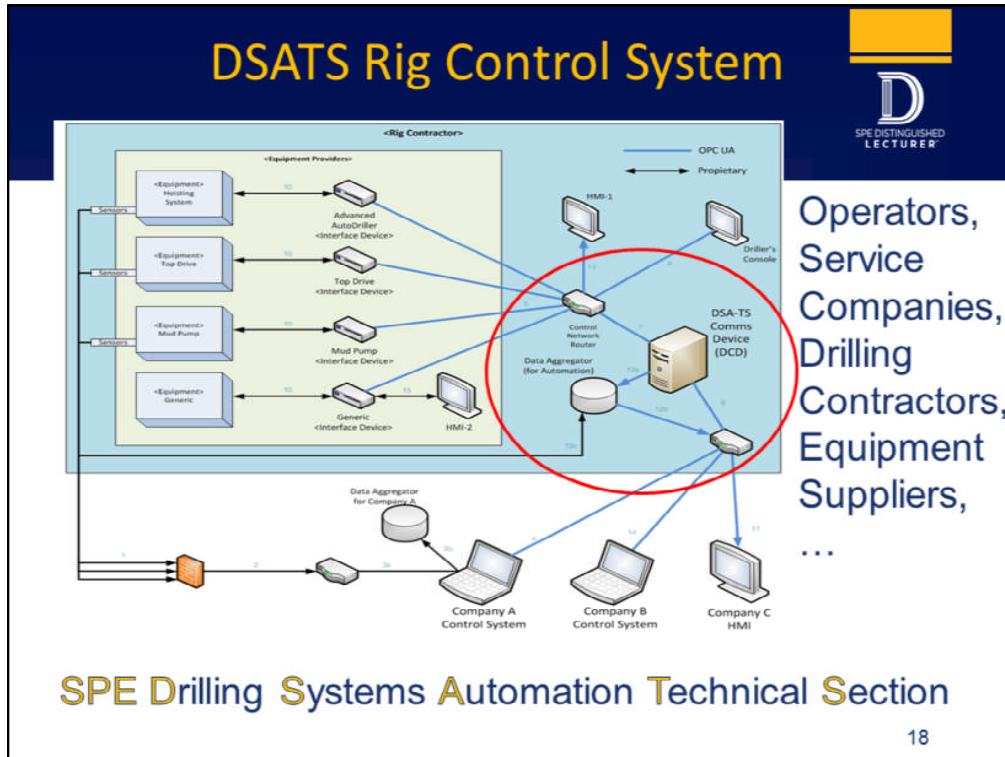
DSATS Rig Control System

SPE DISTINGUISHED LECTURER

<Rig Contractor>

<Equipment Providers>

OPC UA

Propietary

Sensors

Sensors

Sensors

<Equipment> Hoisting System

<Equipment> Top Drive

<Equipment> Mud Pump

<Equipment> Generic

Advanced AutoDriller <Interface Device>

Top Drive <Interface Device>

Mud Pump <Interface Device>

Generic <Interface Device>

HMI-2

HMI-1

Driller's Console

Control Network Router

DSA-TS Comms Device (DCD)

Data Aggregator (for Automation)

Data Aggregator for Company A

Company A Control System

Company B Control System

Company C HMI

Operators, Service Companies, Drilling Contractors, Equipment Suppliers, …

SPE Drilling Systems Automation Technical Section

18